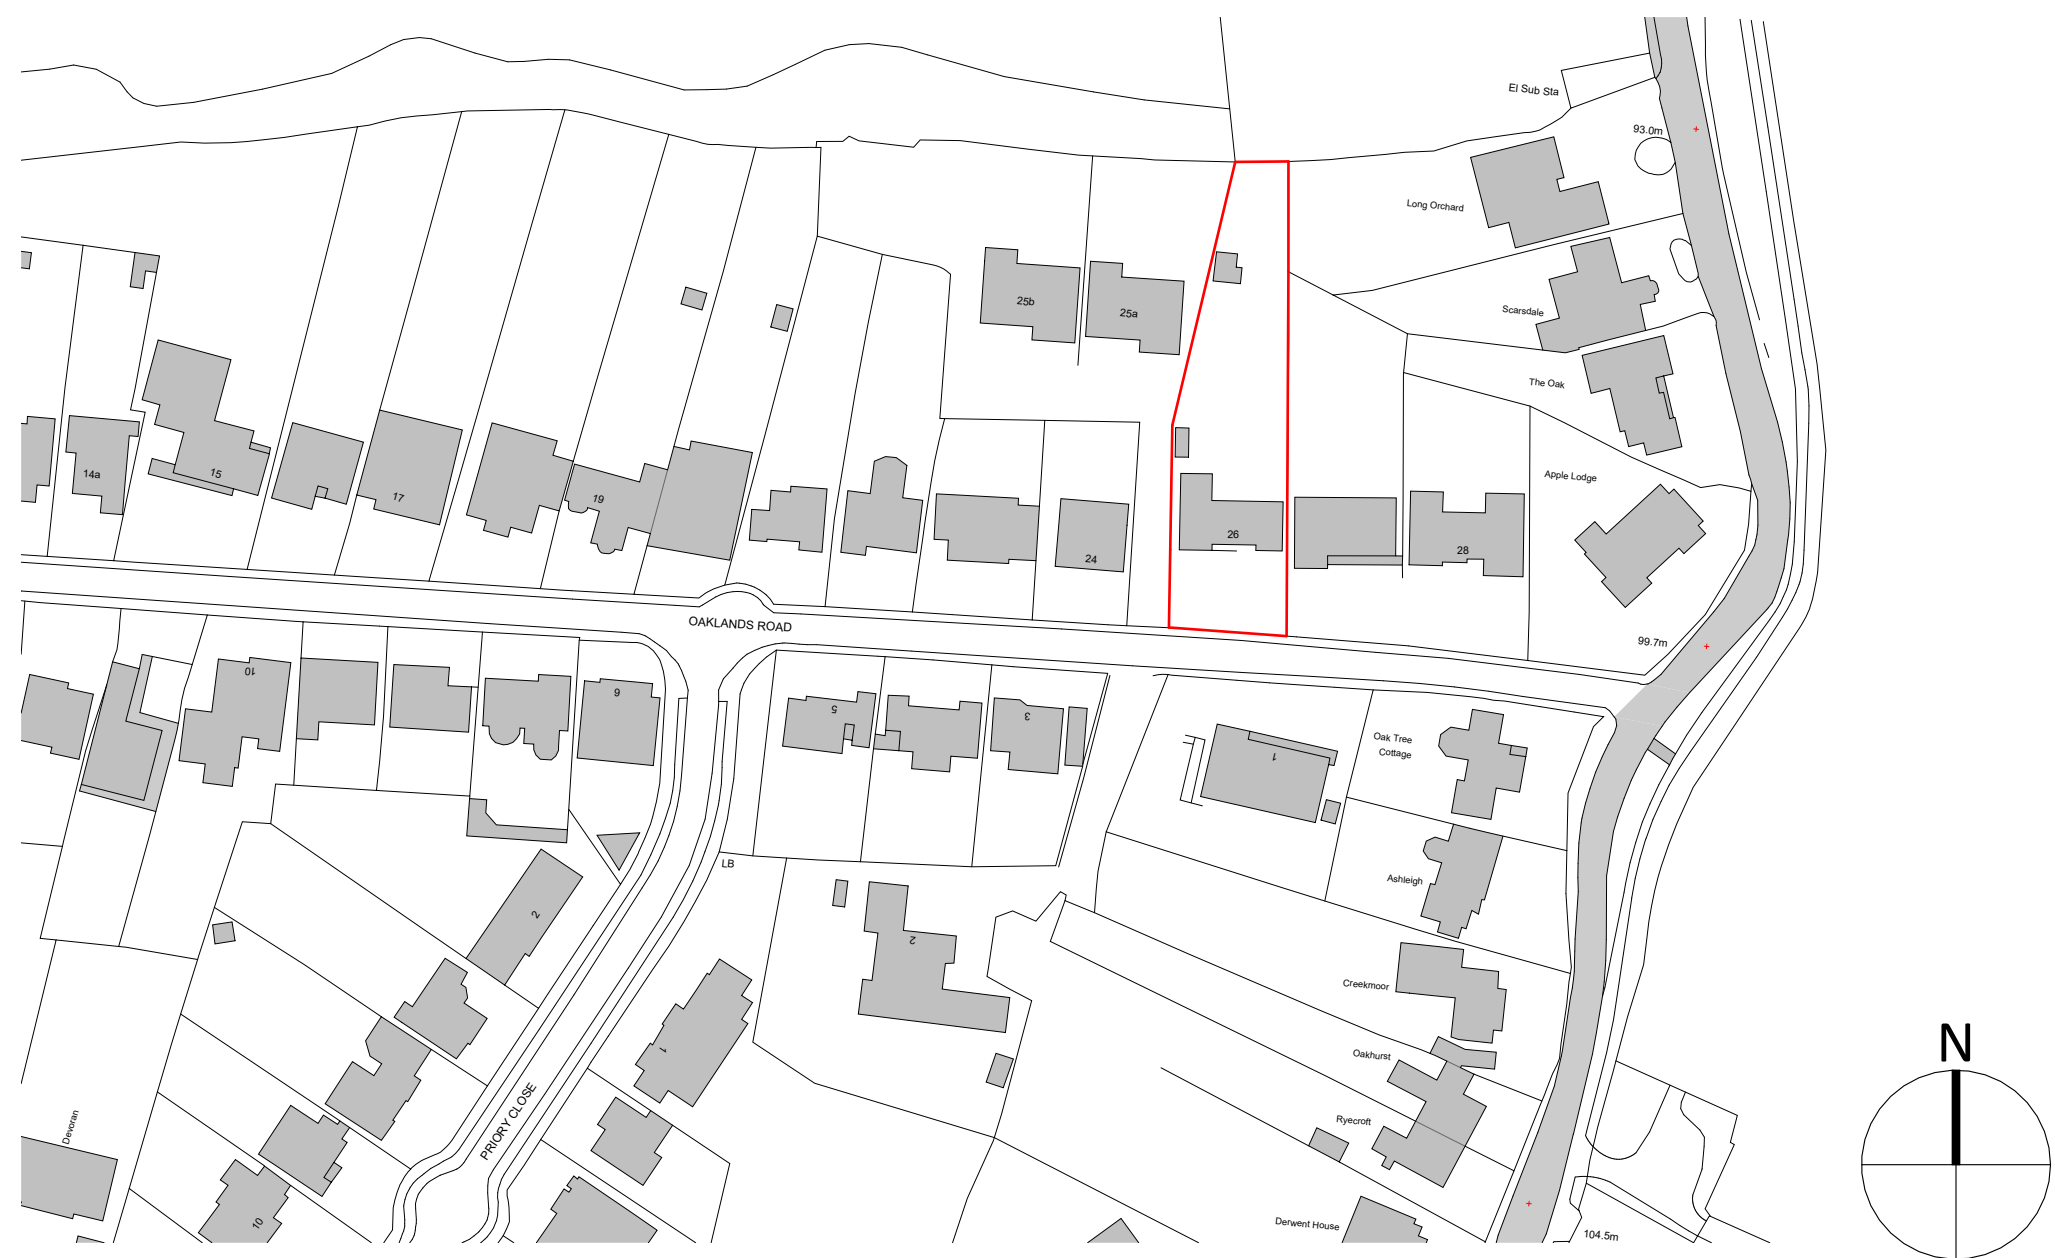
El Sub Sta

93.0m

Long Orchard

25b

25a

Scarsdale

The Oak

14a

15

17

19

Apple Lodge

26

28

24

OAKLANDS ROAD

99.7m

10

9

5

3

1

Oak Tree Cottage

LB

2

Ashleigh

2

Creekmoor

1

Oakhurst

PRIORY CLOSE

Ryecroft

Devoran

10

Derwent House

104.5m

N